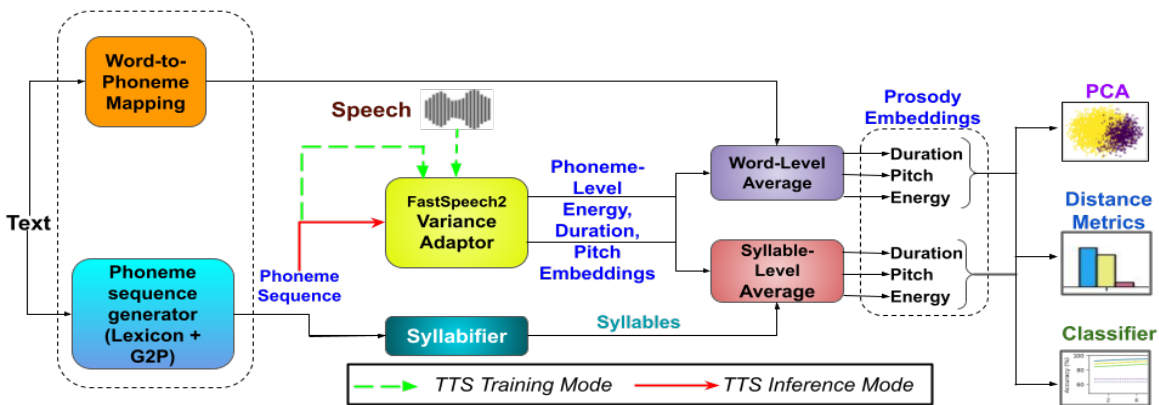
Text

Word-to-Phoneme Mapping

Phoneme sequence generator (Lexicon + G2P)

Speech

FastSpeech2 Variance Adaptor

Phoneme Sequence

Phoneme-Level Energy, Duration, Pitch Embeddings

Syllabifier

Syllables

Word-Level Average

Syllable-Level Average

Prosody Embeddings

Duration
Pitch
Energy

Duration
Pitch
Energy

PCA

Distance Metrics

Classifier

TTS Training Mode
TTS Inference Mode